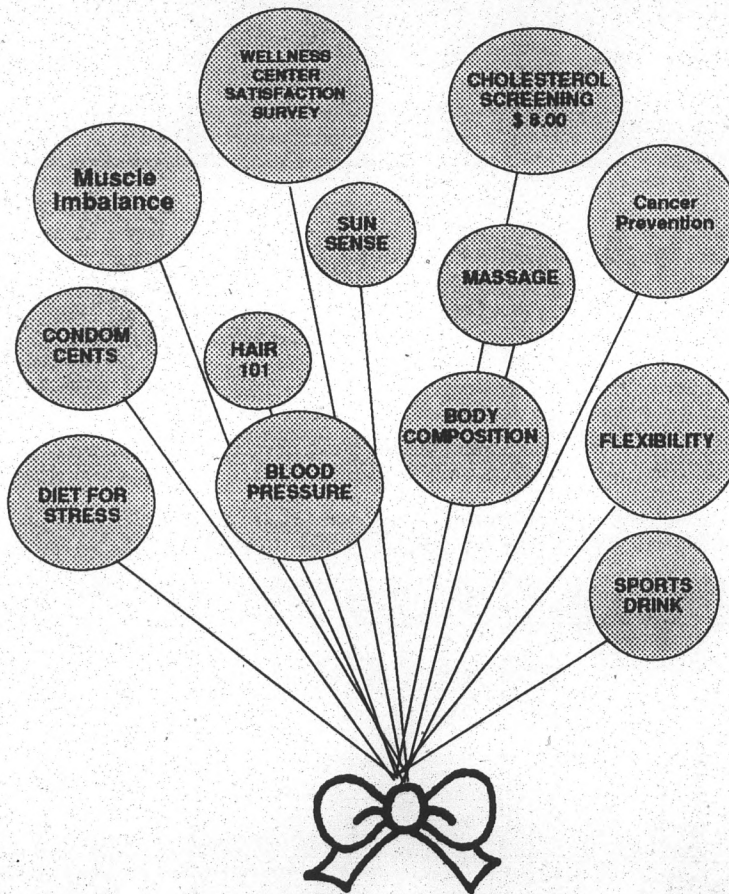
WELLNESS CENTER SATISFACTION SURVEY

CHOLESTEROL SCREENING $ 8.00

Muscle Imbalance

SUN SENSE

Cancer Prevention

MASSAGE

CONDOM CENTS

HAIR 101

BODY COMPOSITION

FLEXIBILITY

BLOOD PRESSURE

DIET FOR STRESS

SPORTS DRINK